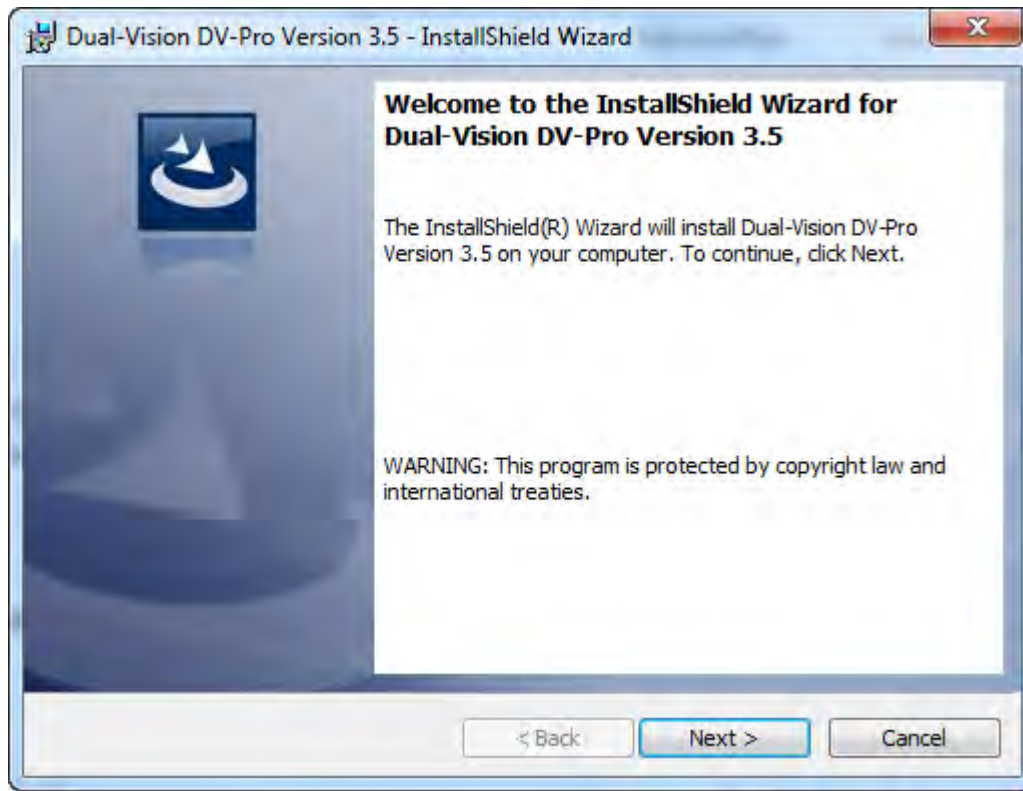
Dual-Vision DV-Pro Version 3.5 - InstallShield Wizard

Welcome to the InstallShield Wizard for Dual-Vision DV-Pro Version 3.5

The InstallShield(R) Wizard will install Dual-Vision DV-Pro Version 3.5 on your computer. To continue, click Next.

WARNING: This program is protected by copyright law and international treaties.

< Back

Next >

Cancel